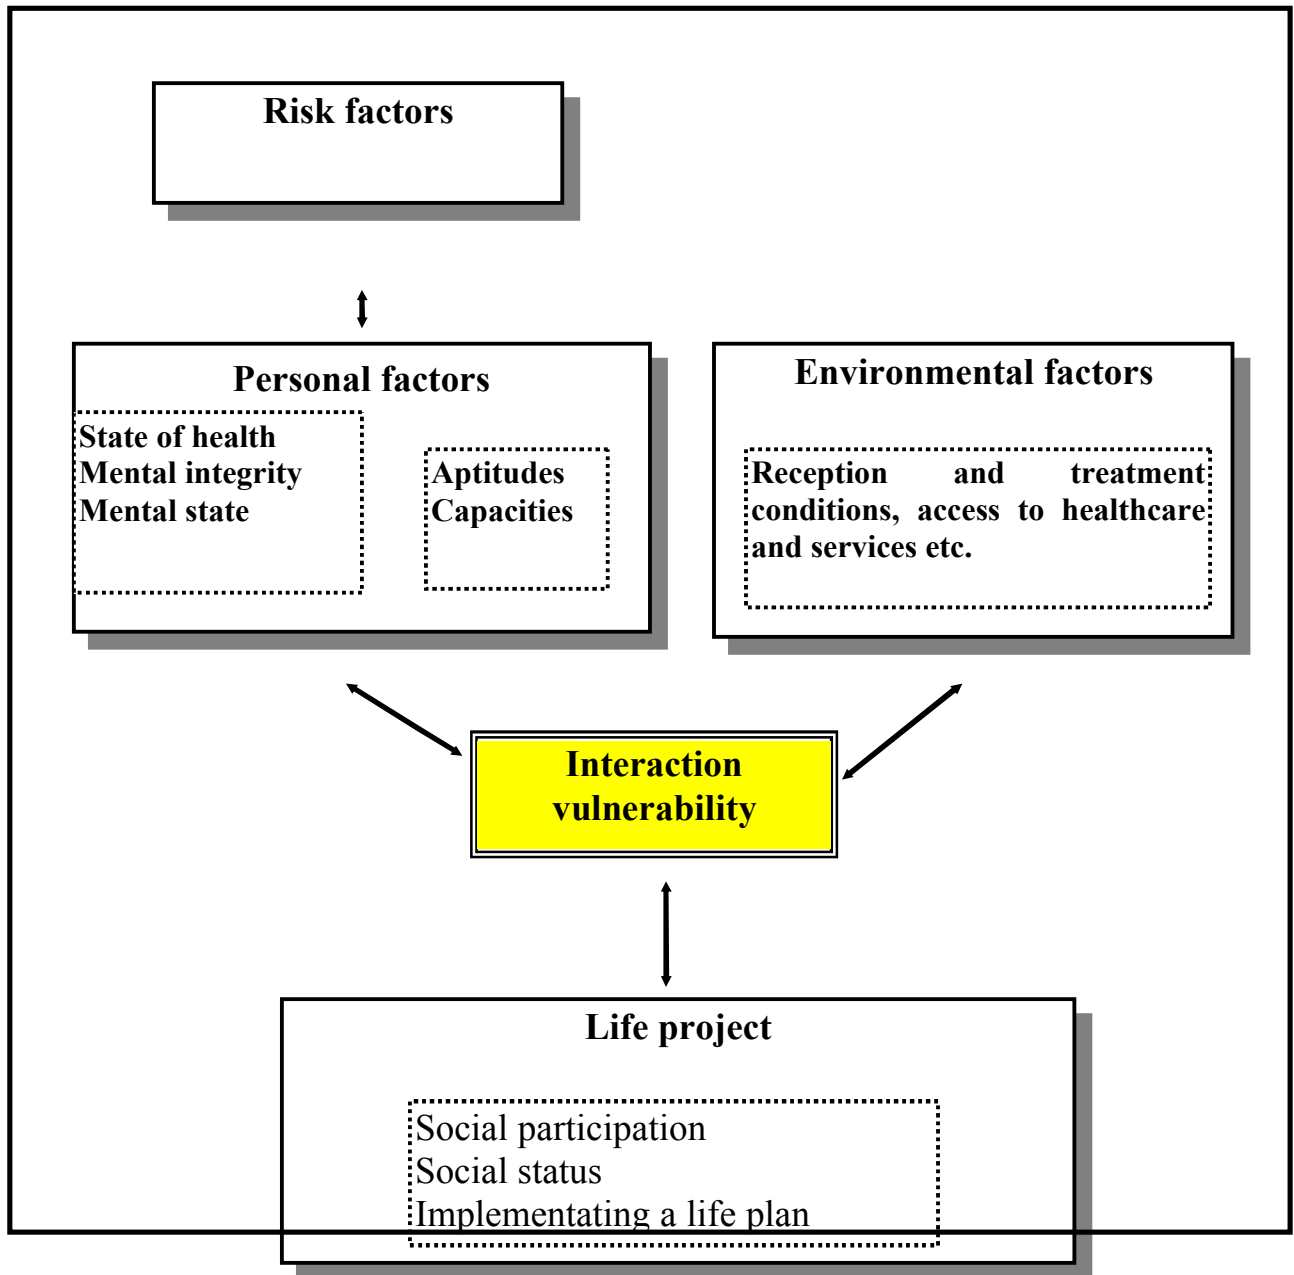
Risk factors

Personal factors

State of health
Mental integrity
Mental state

Aptitudes
Capacities

Environmental factors

Reception and treatment conditions, access to healthcare and services etc.

Interaction vulnerability

Life project

Social participation
Social status
Implementating a life plan